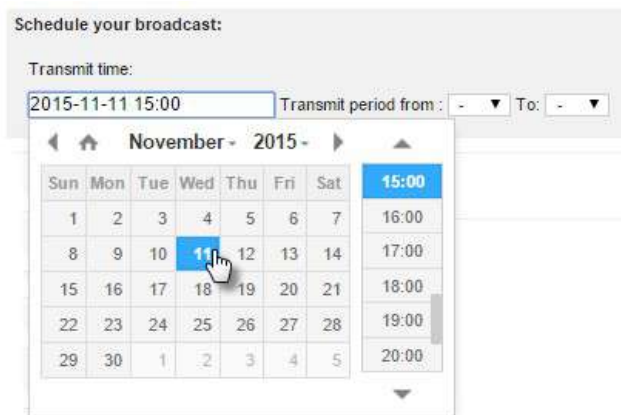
Schedule your broadcast:

Transmit time:

2015-11-11 15:00

Transmit period from : - To: -

November - 2015 -

| Sun | Mon | Tue | Wed | Thu | Fri | Sat |
|---|---|---|---|---|---|---|
| 1 | 2 | 3 | 4 | 5 | 6 | 7 |
| 8 | 9 | 10 | 11 | 12 | 13 | 14 |
| 15 | 16 | 17 | 18 | 19 | 20 | 21 |
| 22 | 23 | 24 | 25 | 26 | 27 | 28 |
| 29 | 30 | 1 | 2 | 3 | 4 | 5 |

15:00
16:00
17:00
18:00
19:00
20:00